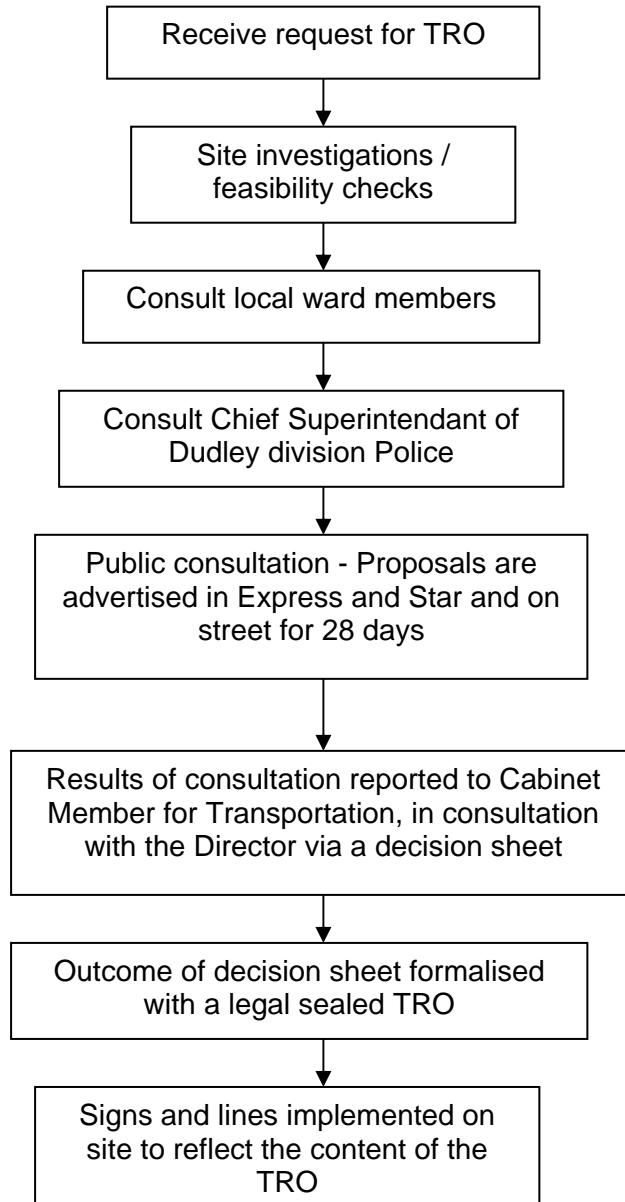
Receive request for TRO

Site investigations / feasibility checks

Consult local ward members

Consult Chief Superintendant of Dudley division Police

Public consultation - Proposals are advertised in Express and Star and on street for 28 days

Results of consultation reported to Cabinet Member for Transportation, in consultation with the Director via a decision sheet

Outcome of decision sheet formalised with a legal sealed TRO

Signs and lines implemented on site to reflect the content of the TRO